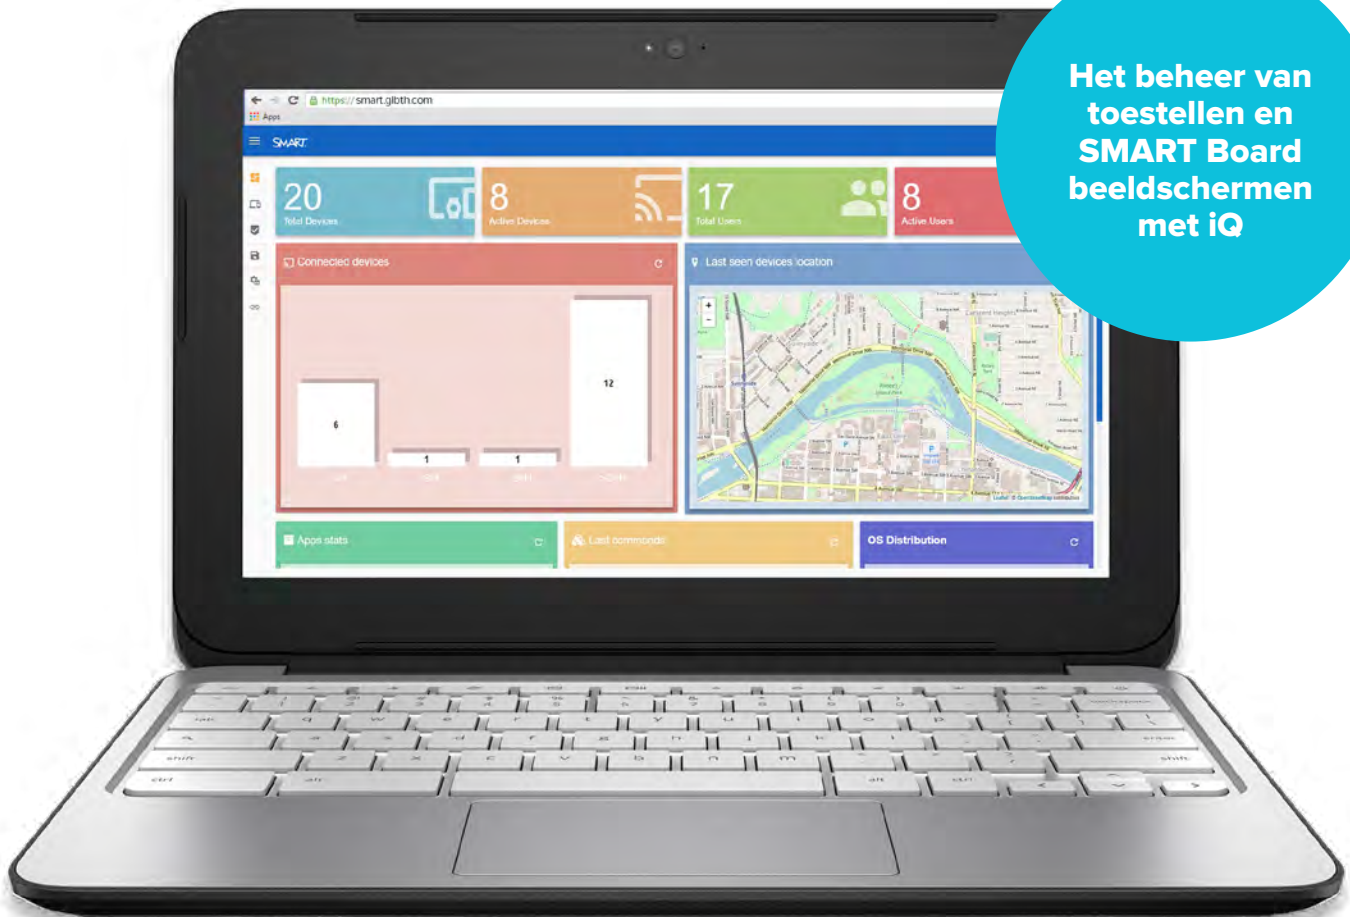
Het beheer van toestellen en SMART Board beeldschermen met iQ

https://smart.glbth.com
Apps

SMART

20
Total Devices

8
Active Devices

17
Total Users

8
Active Users

Connected devices

6
1
1
12

Last seen devices location

Apps stats

Last commands

OS Distribution